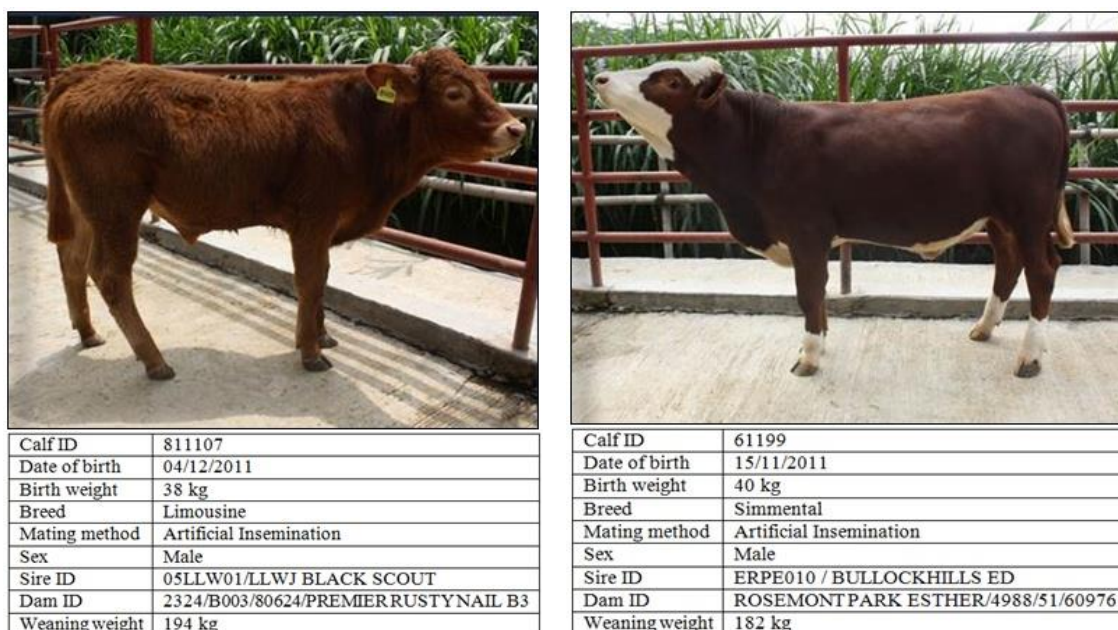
| Calf ID | 811107 |
|---|---|
| Date of birth | 04/12/2011 |
| Birth weight | 38 kg |
| Breed | Limousine |
| Mating method | Artificial Insemination |
| Sex | Male |
| Sire ID | 05LLW01/LLWJ BLACK SCOUT |
| Dam ID | 2324/B003/80624/PREMIER RUSTY NAIL B3 |
| Weaning weight | 194 kg |

| Calf ID | 61199 |
|---|---|
| Date of birth | 15/11/2011 |
| Birth weight | 40 kg |
| Breed | Simmental |
| Mating method | Artificial Insemination |
| Sex | Male |
| Sire ID | ERPE010 / BULLOCKHILLS ED |
| Dam ID | ROSEMONT PARK ESTHER/4988/51/60976 |
| Weaning weight | 182 kg |